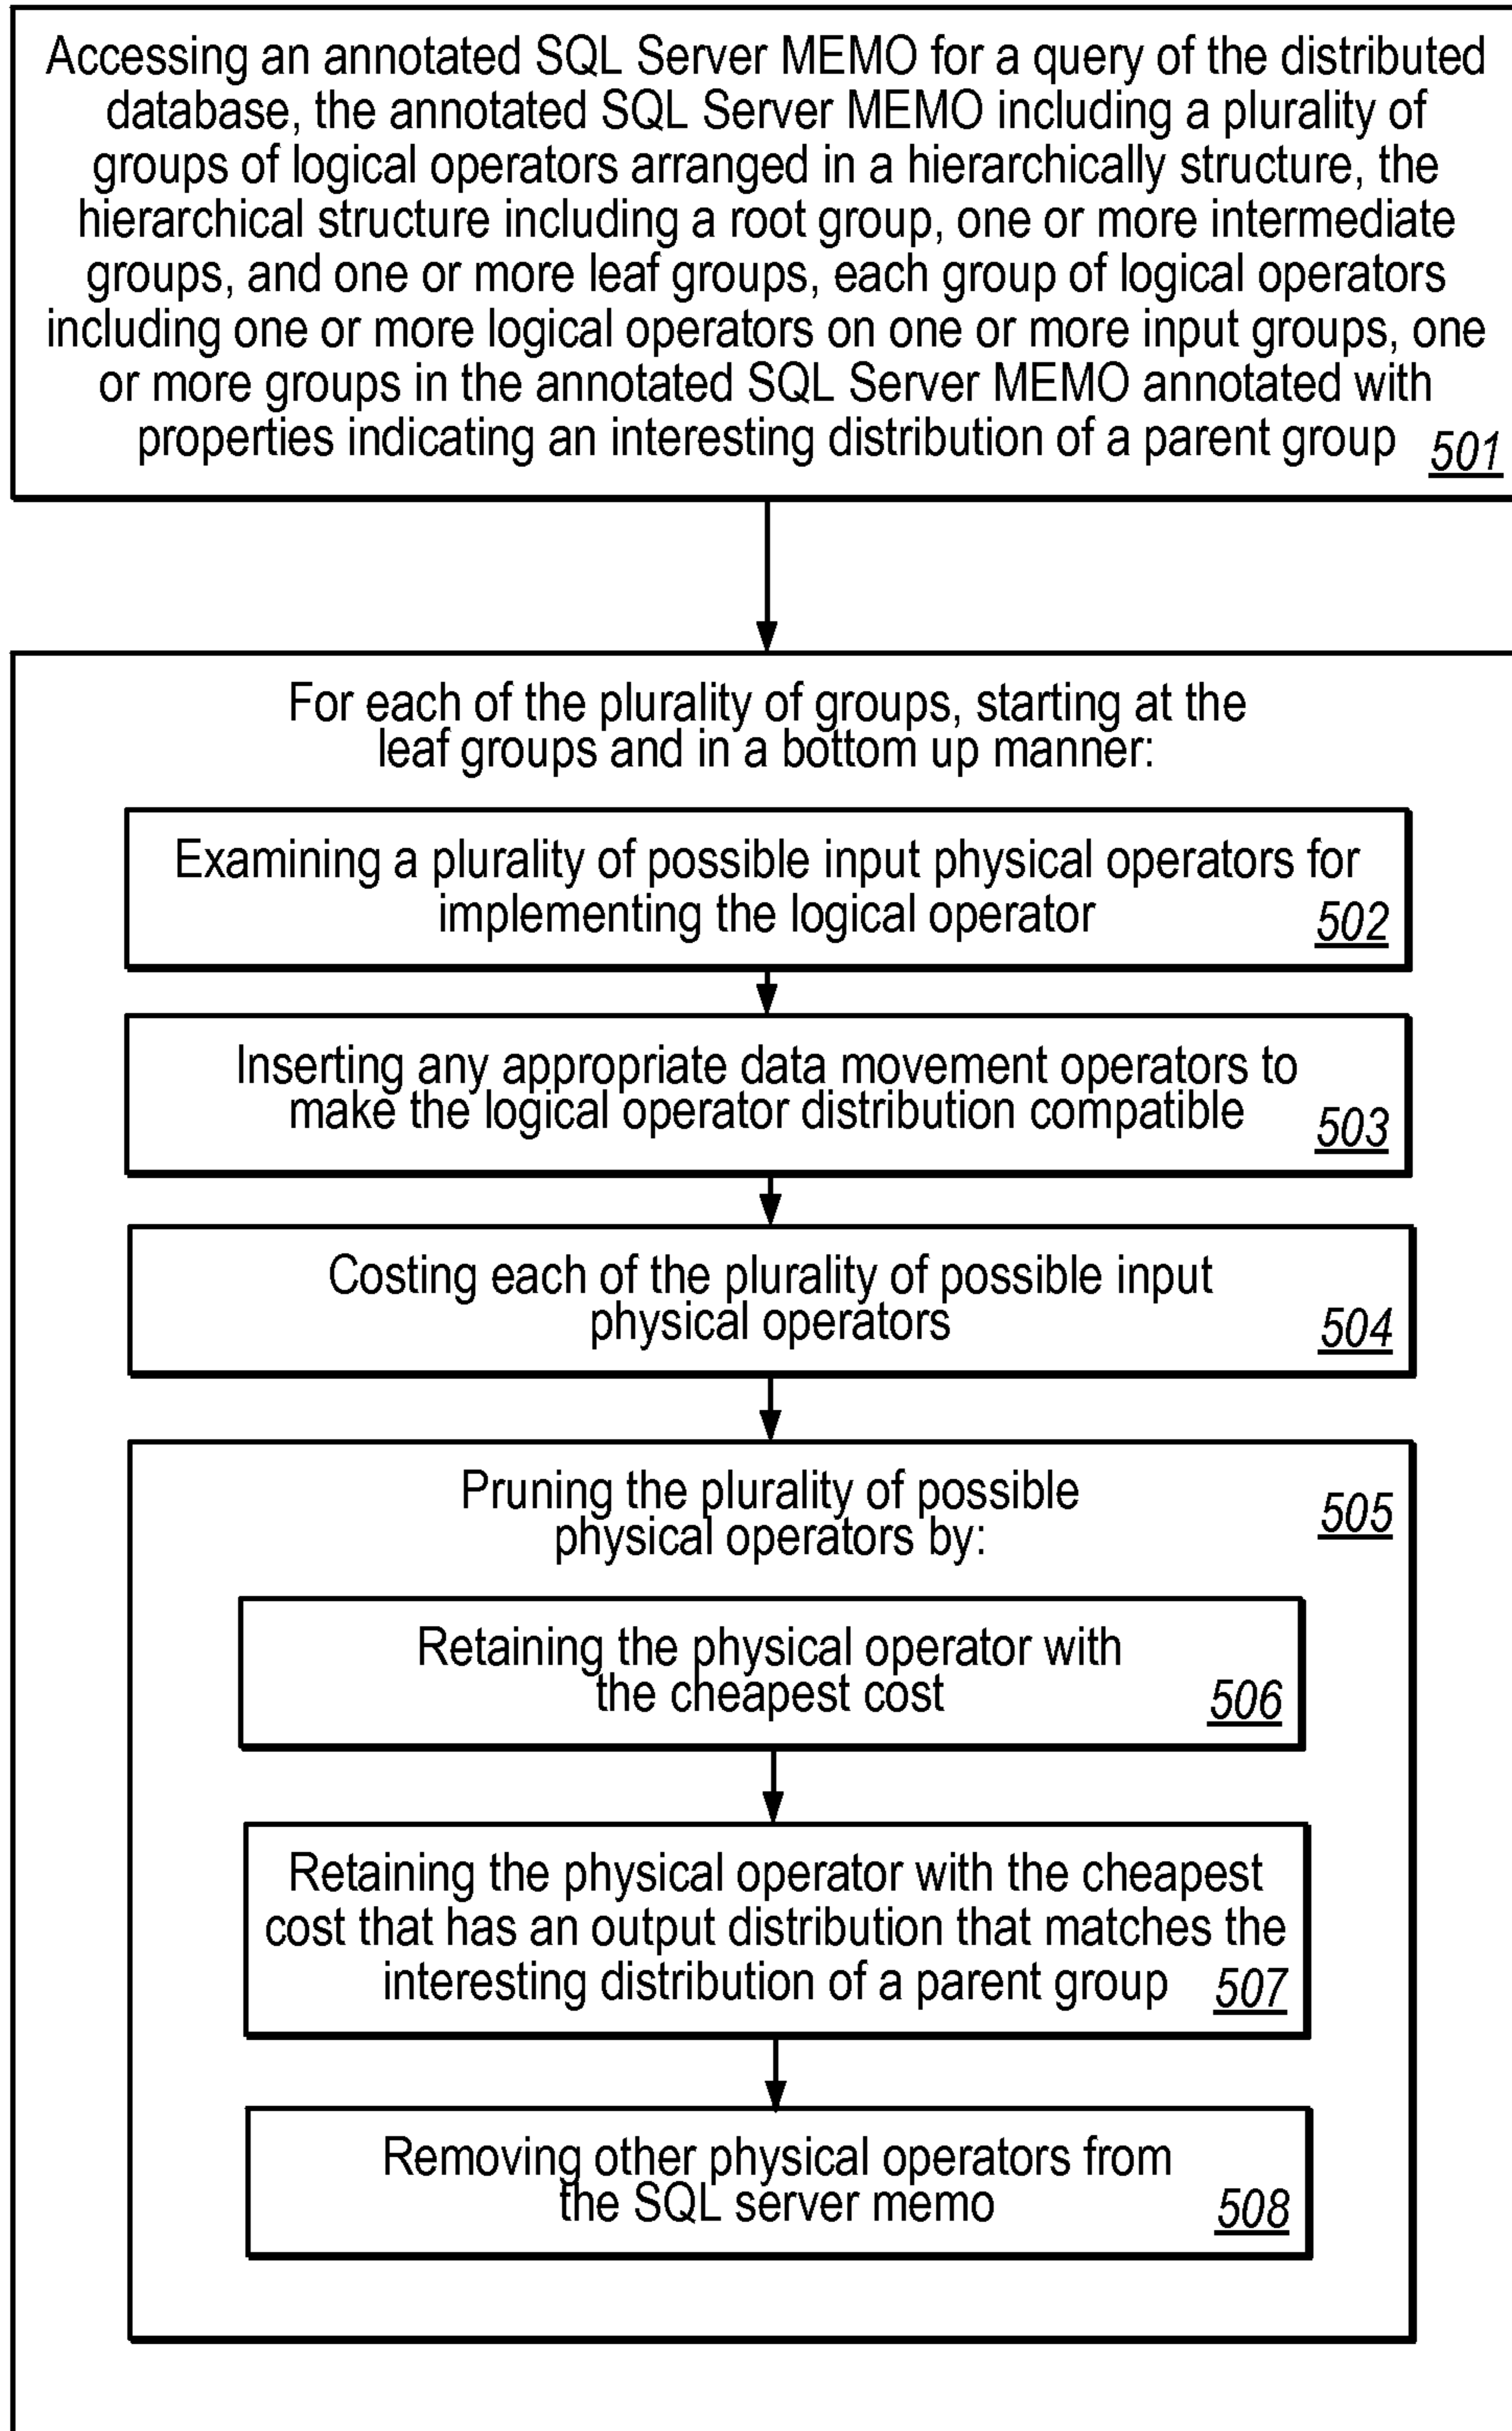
Accessing an annotated SQL Server MEMO for a query of the distributed database, the annotated SQL Server MEMO including a plurality of groups of logical operators arranged in a hierarchically structure, the hierarchical structure including a root group, one or more intermediate groups, and one or more leaf groups, each group of logical operators including one or more logical operators on one or more input groups, one or more groups in the annotated SQL Server MEMO annotated with properties indicating an interesting distribution of a parent group 501

For each of the plurality of groups, starting at the leaf groups and in a bottom up manner:

Examining a plurality of possible input physical operators for implementing the logical operator 502

Inserting any appropriate data movement operators to make the logical operator distribution compatible 503

Costing each of the plurality of possible input physical operators 504

Pruning the plurality of possible physical operators by: 505

Retaining the physical operator with the cheapest cost 506

Retaining the physical operator with the cheapest cost that has an output distribution that matches the interesting distribution of a parent group 507

Removing other physical operators from the SQL server memo 508